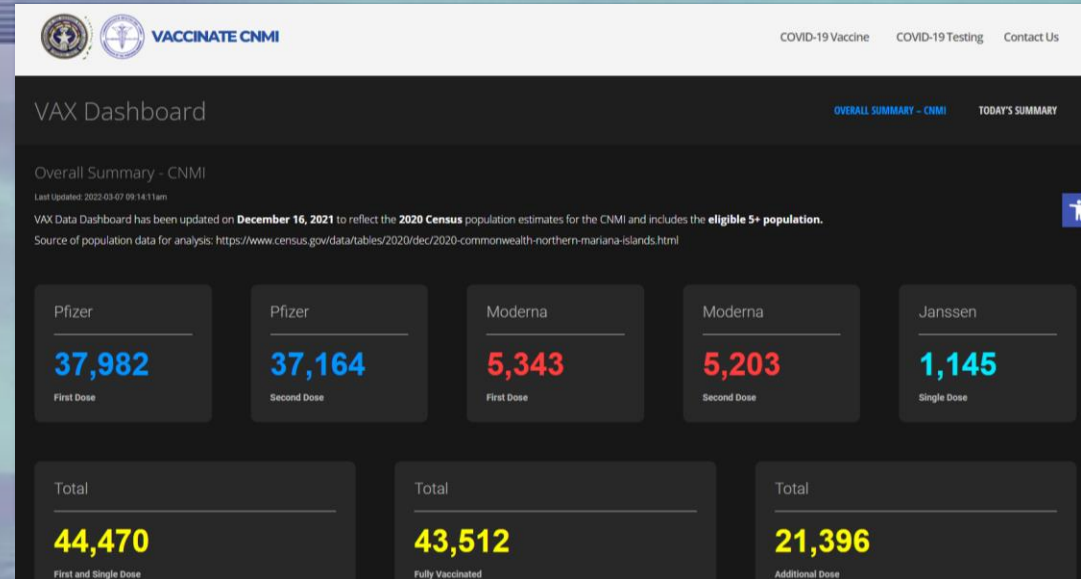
VACCINATE CNMI

COVID-19 Vaccine COVID-19 Testing Contact Us

VAX Dashboard

OVERALL SUMMARY – CNMI TODAY'S SUMMARY

Overall Summary - CNMI

Last Updated: 2022-03-07 09:14:11am

VAX Data Dashboard has been updated on **December 16, 2021** to reflect the **2020 Census** population estimates for the CNMI and includes the **eligible 5+ population.**

Source of population data for analysis: https://www.census.gov/data/tables/2020/dec/2020-commonwealth-northern-mariana-islands.html

Pfizer
37,982
First Dose

Pfizer
37,164
Second Dose

Moderna
5,343
First Dose

Moderna
5,203
Second Dose

Janssen
1,145
Single Dose

Total
44,470
First and Single Dose

Total
43,512
Fully Vaccinated

Total
21,396
Additional Dose